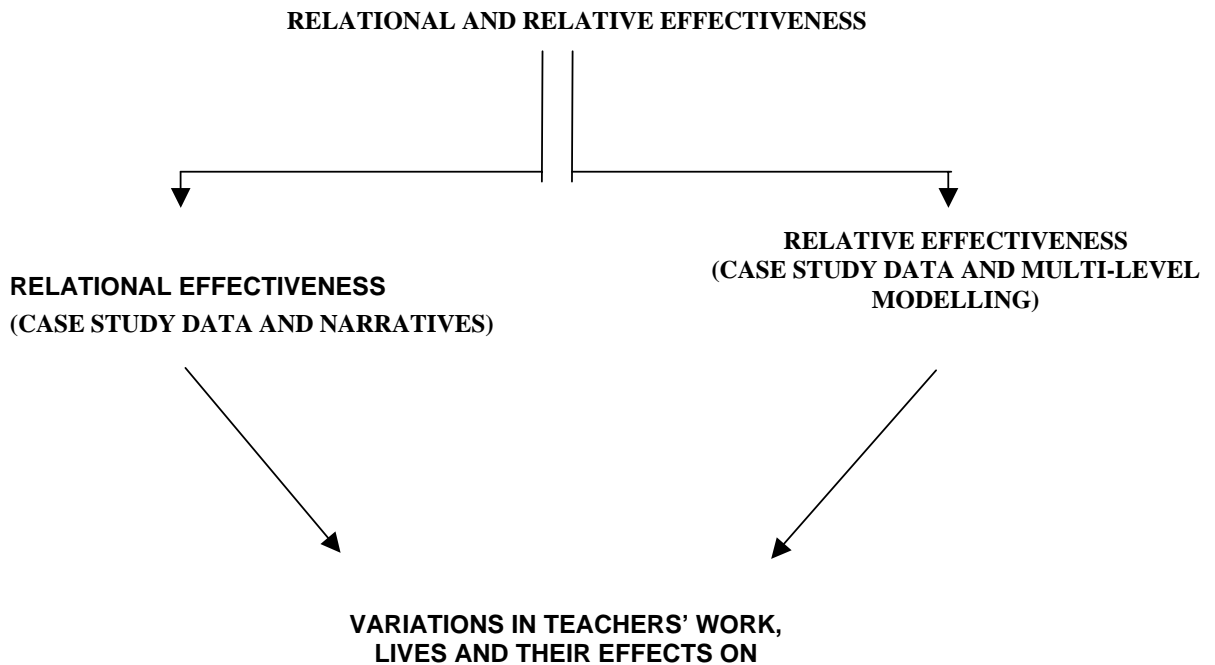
RELATIONAL AND RELATIVE EFFECTIVENESS

RELATIONAL EFFECTIVENESS
(CASE STUDY DATA AND NARRATIVES)

RELATIVE EFFECTIVENESS
(CASE STUDY DATA AND MULTI-LEVEL MODELLING)

VARIATIONS IN TEACHERS' WORK, LIVES AND THEIR EFFECTS ON